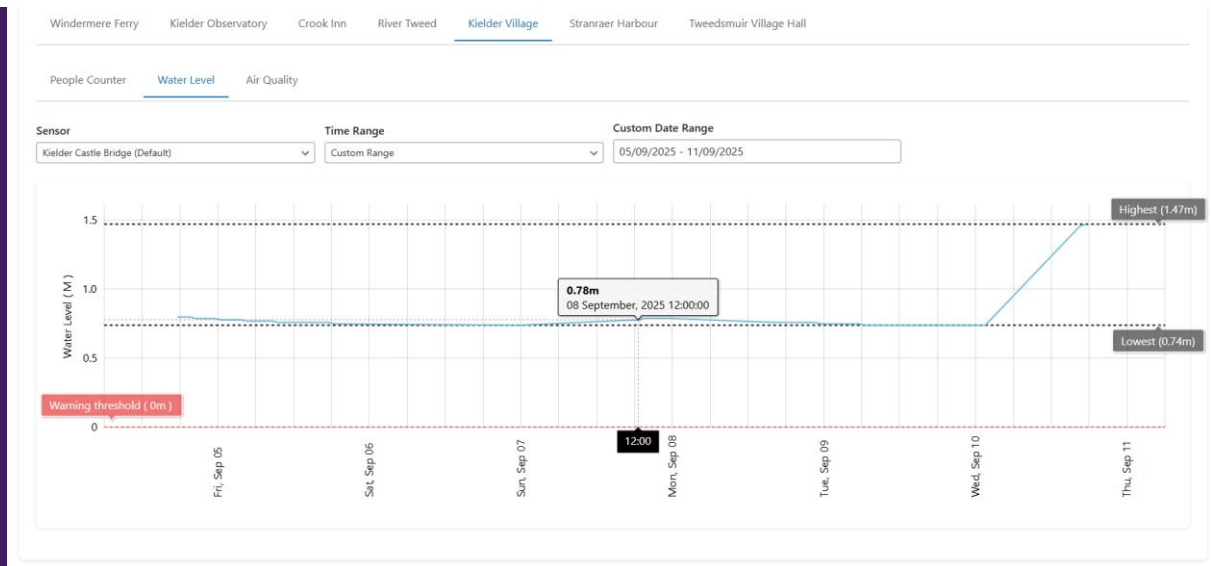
Windermere Ferry Kielder Observatory Crook Inn River Tweed Kielder Village Stranraer Harbour Tweedsmuir Village Hall

People Counter Water Level Air Quality

Sensor
Kielder Castle Bridge (Default)

Time Range
Custom Range

Custom Date Range
05/09/2025 - 11/09/2025

Highest (1.47m)

1.5

1.0

0.5

0

Water Level ( M )

0.78m
08 September, 2025 12:00:00

Lowest (0.74m)

Warning threshold ( 0m )

12:00

Fri, Sep 05
Sat, Sep 06
Sun, Sep 07
Mon, Sep 08
Tue, Sep 09
Wed, Sep 10
Thu, Sep 11